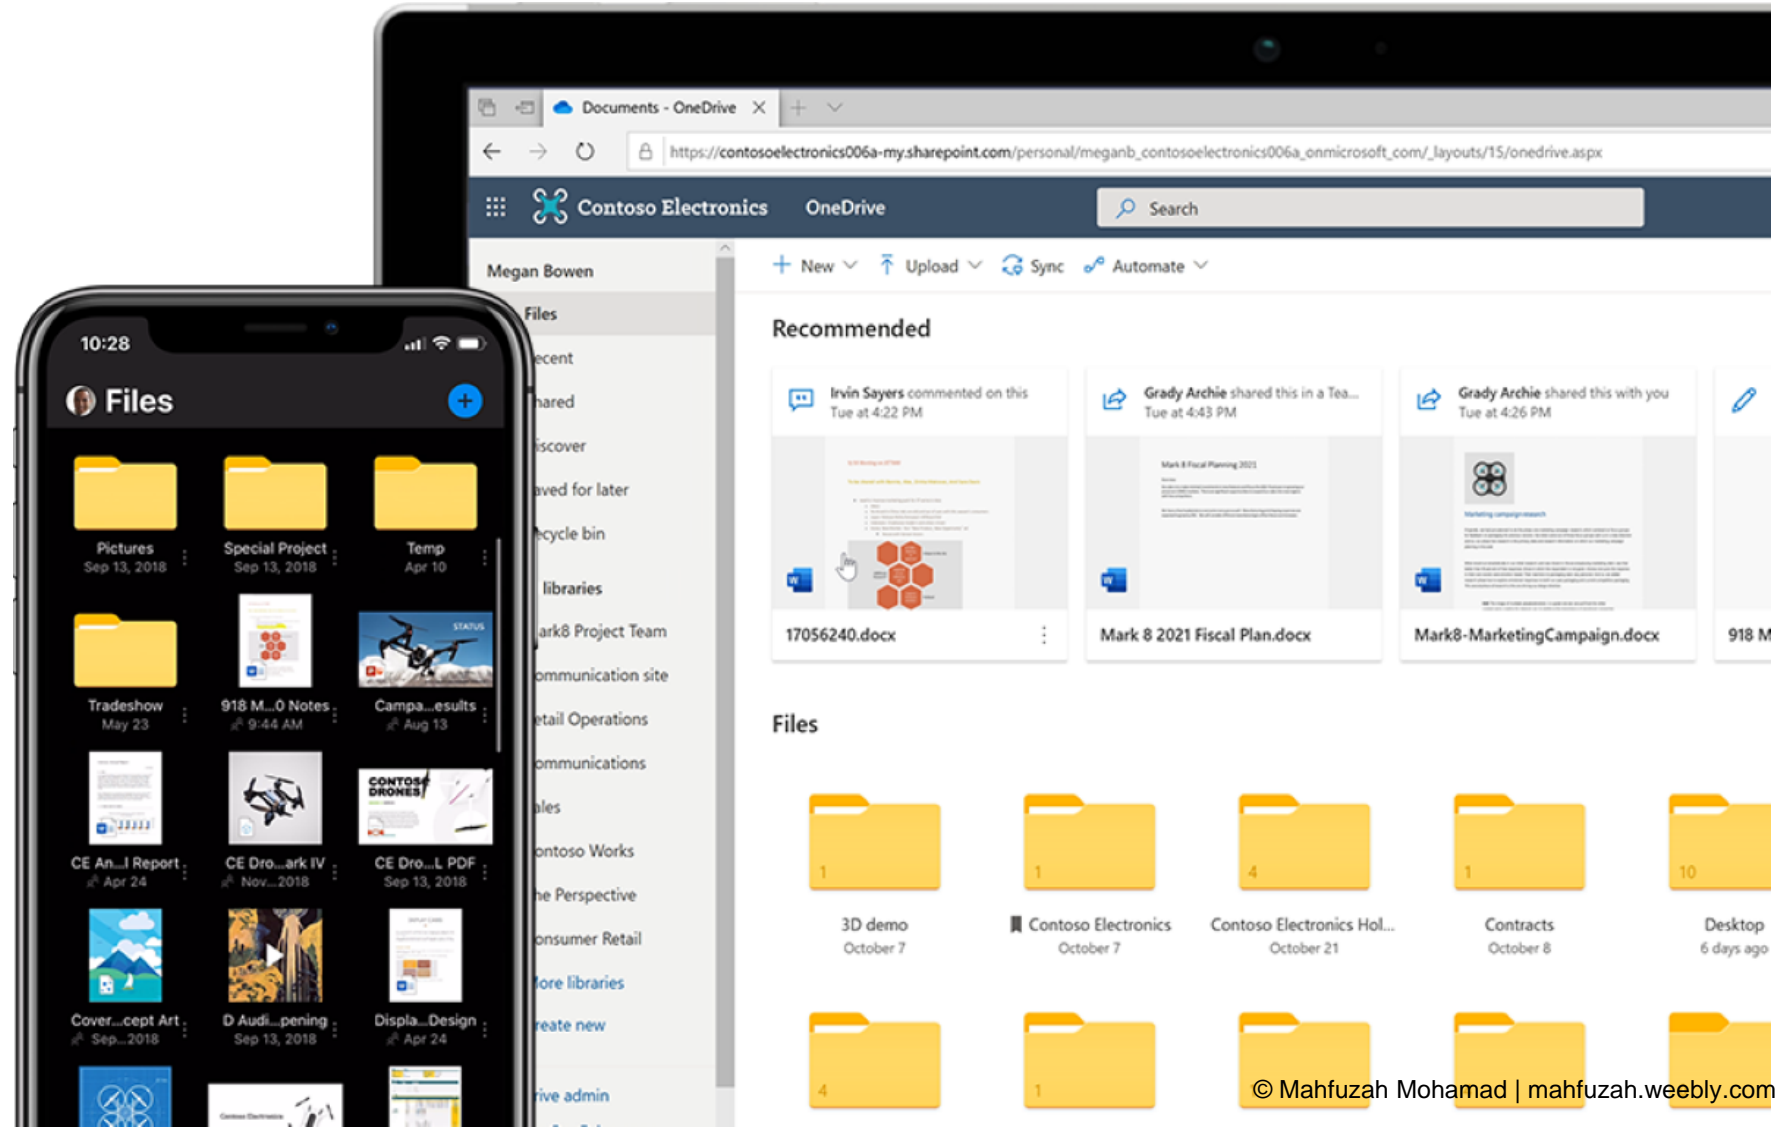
Documents - OneDrive

https://contosoelectronics006a-my.sharepoint.com/personal/meganb_contosoelectronics006a_onmicrosoft_com/_layouts/15/onedrive.aspx

Contoso Electronics OneDrive

Search

Megan Bowen

Files
ecent
hared
iscover
aved for later
ecycle bin
libraries
ark8 Project Team
ommunication site
etail Operations
ommunications
ales
ontoso Works
he Perspective
onsumer Retail
ore libraries
reate new
ive admin

New Upload Sync Automate

Recommended

Irvin Sayers commented on this
Tue at 4:22 PM
17056240.docx

Grady Archie shared this in a Tea...
Tue at 4:43 PM
Mark 8 2021 Fiscal Plan.docx

Grady Archie shared this with you
Tue at 4:26 PM
Mark8-MarketingCampaign.docx

918 M

Files

1
3D demo
October 7

1
Contoso Electronics
October 7

4
Contoso Electronics Hol...
October 21

1
Contracts
October 8

10
Desktop
6 days ago

4

1

10:28

Files

Pictures
Sep 13, 2018

Special Project
Sep 13, 2018

Temp
Apr 10

Tradeshow
May 23

918 M...0 Notes
9:44 AM

Campa...esults
Aug 13

CE An...l Report
Apr 24

CE Dro...ark IV
Nov...2018

CE Dro...L PDF
Sep 13, 2018

Cover...cept Art
Sep...2018

D Audi...pening
Sep 13, 2018

Displa...Design
Apr 24

© Mahfuzah Mohamad | mahfuzah.weebly.com